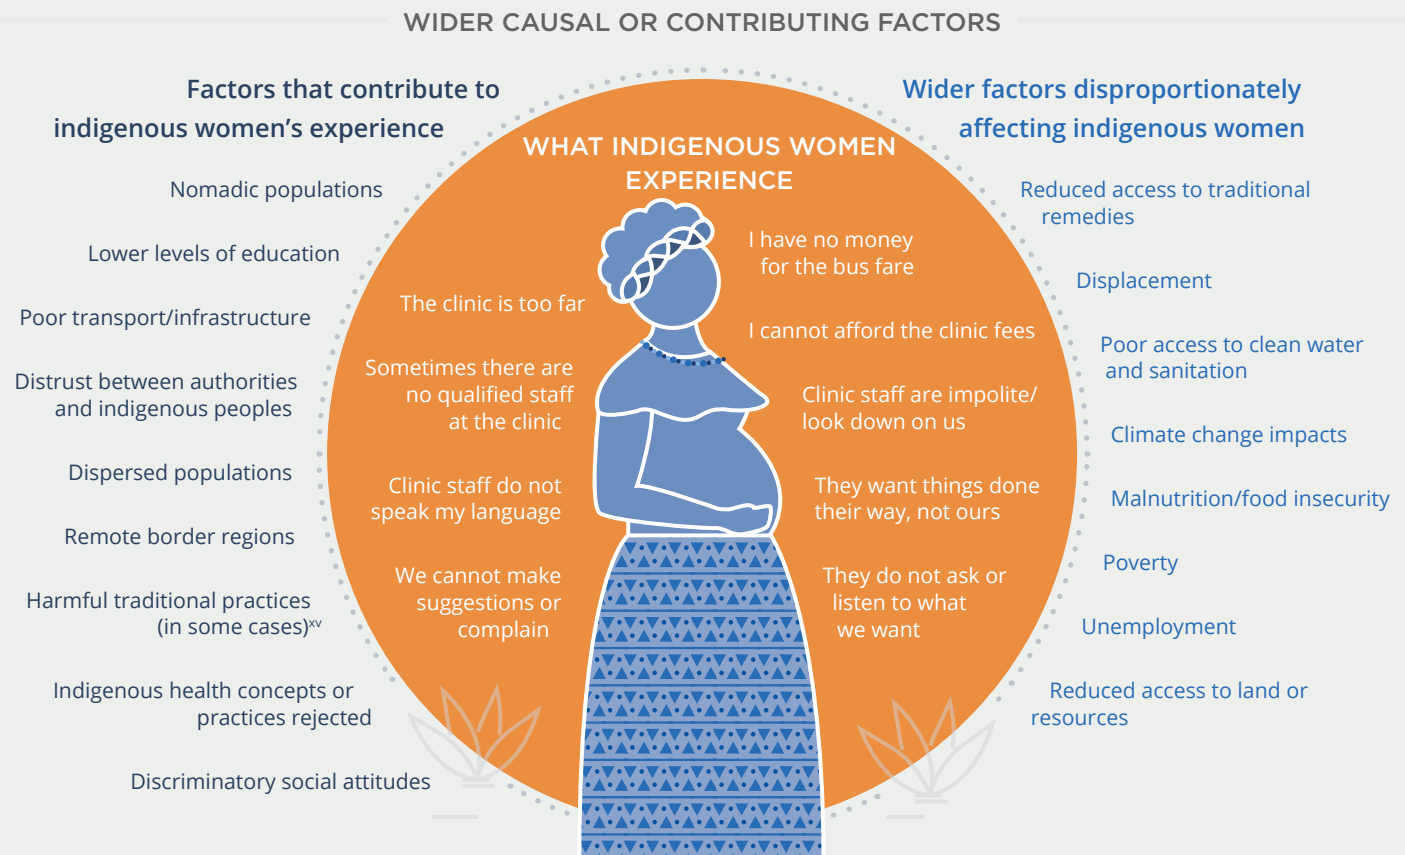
WIDER CAUSAL OR CONTRIBUTING FACTORS

Factors that contribute to indigenous women's experience

Nomadic populations

Lower levels of education

Poor transport/infrastructure

Distrust between authorities and indigenous peoples

Dispersed populations

Remote border regions

Harmful traditional practices (in some cases)$^{xv}$

Indigenous health concepts or practices rejected

Discriminatory social attitudes

WHAT INDIGENOUS WOMEN EXPERIENCE

The clinic is too far

Sometimes there are no qualified staff at the clinic

Clinic staff do not speak my language

We cannot make suggestions or complain

I have no money for the bus fare

I cannot afford the clinic fees

Clinic staff are impolite/ look down on us

They want things done their way, not ours

They do not ask or listen to what we want

Wider factors disproportionately affecting indigenous women

Reduced access to traditional remedies

Displacement

Poor access to clean water and sanitation

Climate change impacts

Malnutrition/food insecurity

Poverty

Unemployment

Reduced access to land or resources